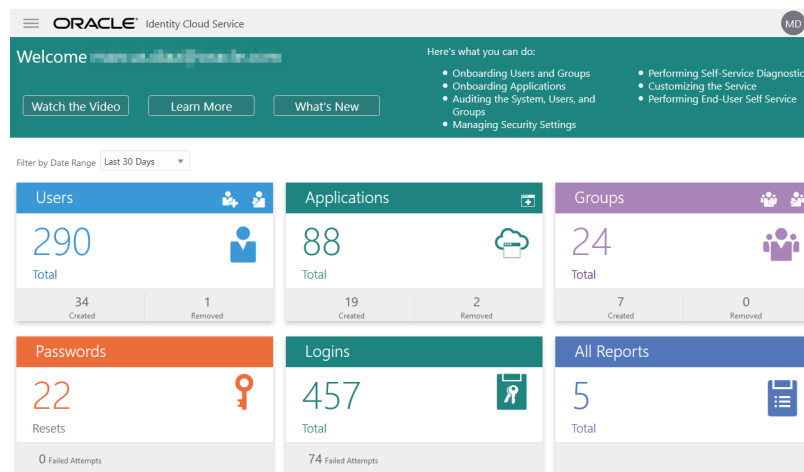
ORACLE Identity Cloud Service

MD

Welcome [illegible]

Watch the Video

Learn More

What's New

Here's what you can do:

- Onboarding Users and Groups
- Onboarding Applications
- Auditing the System, Users, and Groups
- Managing Security Settings

- Performing Self-Service Diagnostic
- Customizing the Service
- Performing End-User Self Service

Filter by Date Range Last 30 Days

Users

290

Total

34 Created

1 Removed

Applications

88

Total

19 Created

2 Removed

Groups

24

Total

7 Created

0 Removed

Passwords

22

Resets

0 Failed Attempts

Logins

457

Total

74 Failed Attempts

All Reports

5

Total